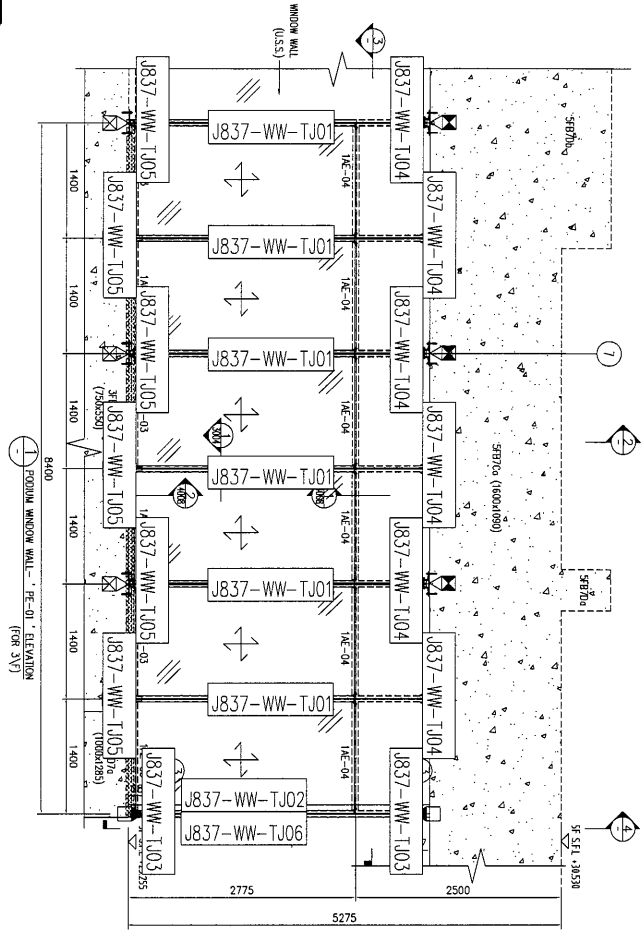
WINDOW WALL (U.S.S.)

3

J837-WW-TJ04
J837-WW-TJ04
J837-WW-TJ04
J837-WW-TJ04
J837-WW-TJ04
J837-WW-TJ04
J837-WW-TJ03

J837-WW-TJ01
J837-WW-TJ01
J837-WW-TJ01
J837-WW-TJ01
J837-WW-TJ01
J837-WW-TJ01
J837-WW-TJ02
J837-WW-TJ06

J837-WW-TJ05
J837-WW-TJ05
J837-WW-TJ05
J837-WW-TJ05
J837-WW-TJ05
J837-WW-TJ05
J837-WW-TJ03

1AE-04
1AE-04
1AE-04
1AE-04
1AE-04
1AE-04
1AE-04

5FB7Da
5FB7Ca (1600x1090)
5FB7Da
5F SFL +30530

7
2
4
1
2

(750x550)
(1000x1285)
-03
-03

1400
1400
1400
1400
1400
1400
1400
8400

1 PODIUM WINDOW WALL ' PE-01 ' ELEVATION (FOR 3/F)

2775
2500
5275